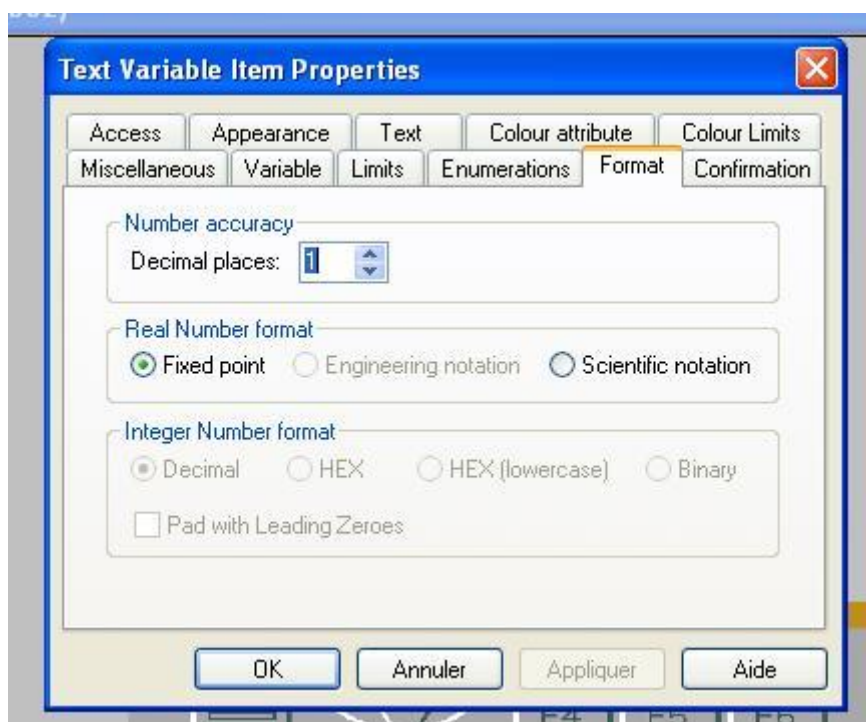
Text Variable Item Properties

Access | Appearance | Text | Colour attribute | Colour Limits
Miscellaneous | Variable | Limits | Enumerations | Format | Confirmation

Number accuracy
Decimal places: 1

Real Number format
Fixed point
Engineering notation
Scientific notation

Integer Number format
Decimal
HEX
HEX (lowercase)
Binary
Pad with Leading Zeroes

OK
Annuler
Appliquer
Aide